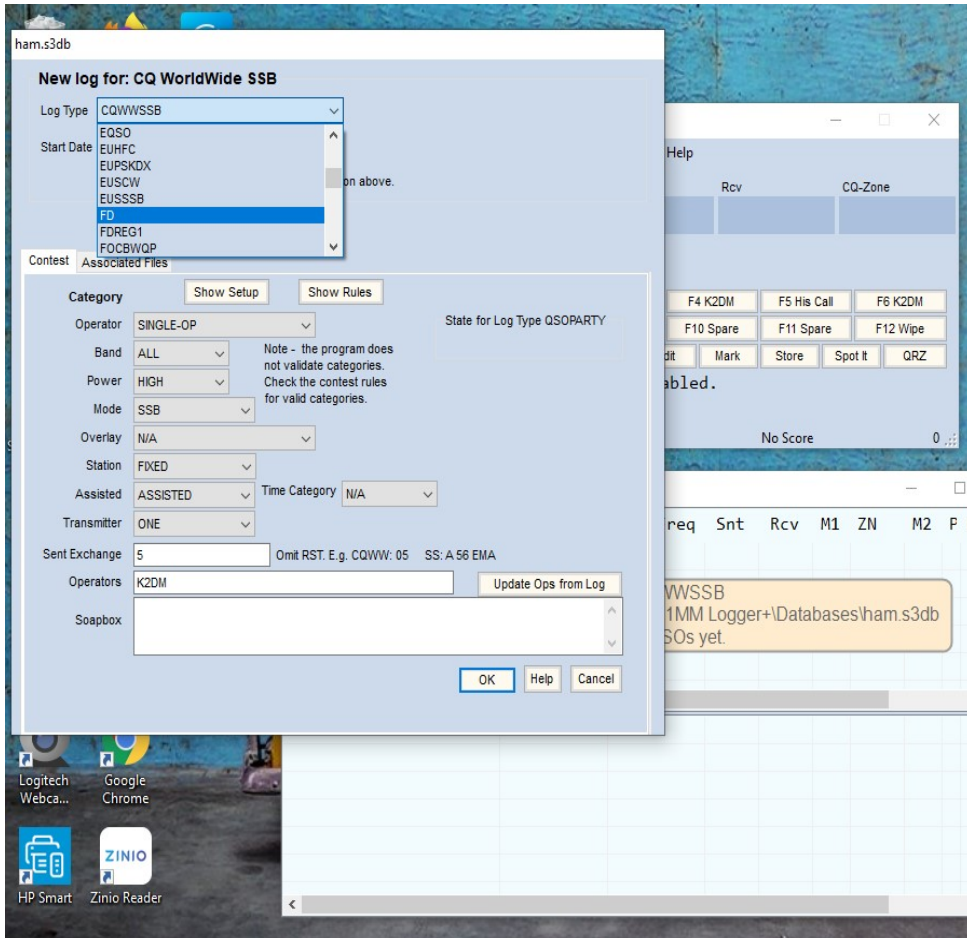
ham.s3db

New log for: CQ WorldWide SSB

Log Type CQWWSSB

EQSO
EUHFC
EUPSKDX
EUSCW
EUSSSB
FD
FDREG1
FOCBWQP

Start Date

on above.

Contest Associated Files

Category
Show Setup
Show Rules

Operator SINGLE-OP
Band ALL
Power HIGH
Mode SSB
Overlay N/A
Station FIXED
Assisted ASSISTED
Time Category N/A
Transmitter ONE

Note - the program does not validate categories. Check the contest rules for valid categories.

State for Log Type QSOPARTY

Sent Exchange 5
Omit RST. E.g. CQWW: 05 SS: A 56 EMA
Operators K2DM
Update Ops from Log
Soapbox

OK Help Cancel

Help
Rcv CQ-Zone
F4 K2DM F5 His Call F6 K2DM
F10 Spare F11 Spare F12 Wipe
dit Mark Store Spot It QRZ
abled.
No Score 0

req Snt Rcv M1 ZN M2 P

WWSSB
1MM Logger+\Databases\ham.s3db
SOs yet.

Logitech Webca...
Google Chrome
HP Smart
ZINIO
Zinio Reader